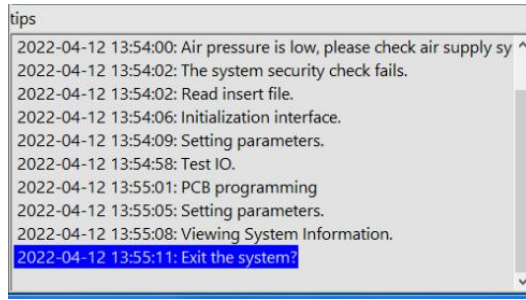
tips

2022-04-12 13:54:00: Air pressure is low, please check air supply sy
2022-04-12 13:54:02: The system security check fails.
2022-04-12 13:54:02: Read insert file.
2022-04-12 13:54:06: Initialization interface.
2022-04-12 13:54:09: Setting parameters.
2022-04-12 13:54:58: Test IO.
2022-04-12 13:55:01: PCB programming
2022-04-12 13:55:05: Setting parameters.
2022-04-12 13:55:08: Viewing System Information.
2022-04-12 13:55:11: Exit the system?